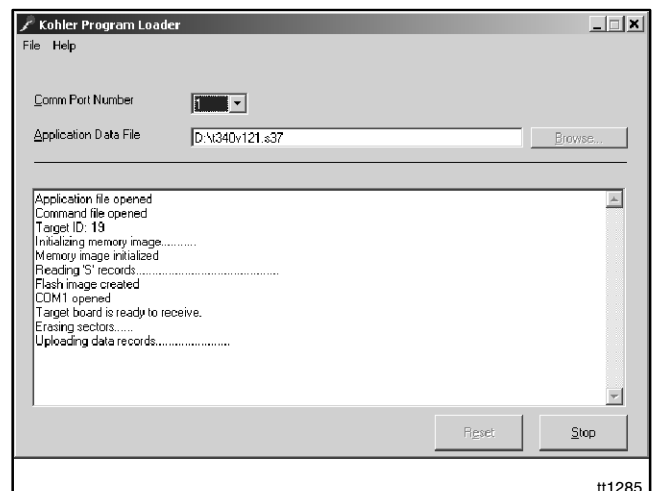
Kohler Program Loader

File Help

Comm Port Number 1

Application Data File D:\t340v121.s37 Browse...

Application file opened
Command file opened
Target ID: 19
Initializing memory image...........
Memory image initialized
Reading 'S' records.............................................
Flash image created
COM1 opened
Target board is ready to receive.
Erasing sectors......
Uploading data records.......................

Reset Stop

tt1285